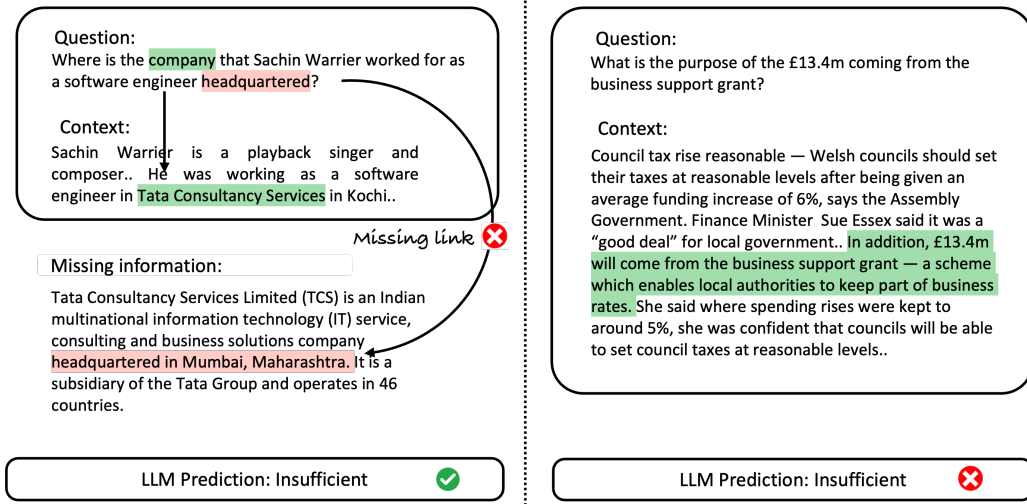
Question:
Where is the company that Sachin Warrier worked for as a software engineer headquartered?

Context:
Sachin Warrier is a playback singer and composer.. He was working as a software engineer in Tata Consultancy Services in Kochi..

Missing link

Missing information:

Tata Consultancy Services Limited (TCS) is an Indian multinational information technology (IT) service, consulting and business solutions company headquartered in Mumbai, Maharashtra. It is a subsidiary of the Tata Group and operates in 46 countries.

LLM Prediction: Insufficient

Question:
What is the purpose of the £13.4m coming from the business support grant?

Context:
Council tax rise reasonable — Welsh councils should set their taxes at reasonable levels after being given an average funding increase of 6%, says the Assembly Government. Finance Minister Sue Essex said it was a “good deal” for local government.. In addition, £13.4m will come from the business support grant — a scheme which enables local authorities to keep part of business rates. She said where spending rises were kept to around 5%, she was confident that councils will be able to set council taxes at reasonable levels..

LLM Prediction: Insufficient